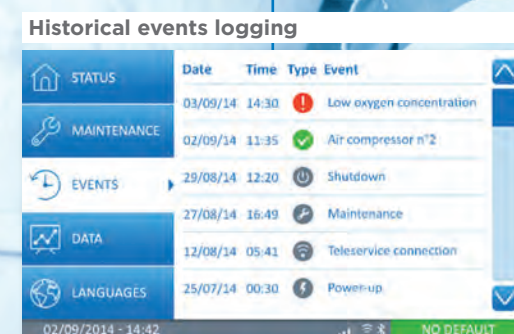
Historical events logging

STATUS
MAINTENANCE
EVENTS
DATA
LANGUAGES

| Date | Time | Type | Event |
|---|---|---|---|
| 03/09/14 | 14:30 | | Low oxygen concentration |
| 02/09/14 | 11:35 | | Air compressor n°2 |
| 29/08/14 | 12:20 | | Shutdown |
| 27/08/14 | 16:49 | | Maintenance |
| 12/08/14 | 05:41 | | Teleservice connection |
| 25/07/14 | 00:30 | | Power-up |

02/09/2014 - 14:42
NO DEFAULT